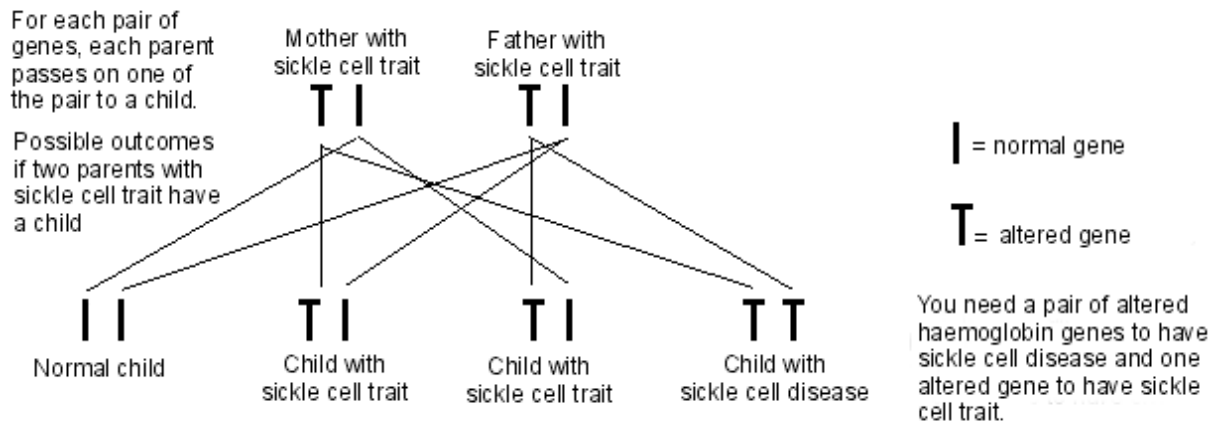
For each pair of genes, each parent passes on one of the pair to a child.

Possible outcomes if two parents with sickle cell trait have a child

Mother with sickle cell trait

T I

Father with sickle cell trait

T I

I = normal gene

T = altered gene

I I

Normal child

T I

Child with sickle cell trait

T I

Child with sickle cell trait

T T

Child with sickle cell disease

You need a pair of altered haemoglobin genes to have sickle cell disease and one altered gene to have sickle cell trait.